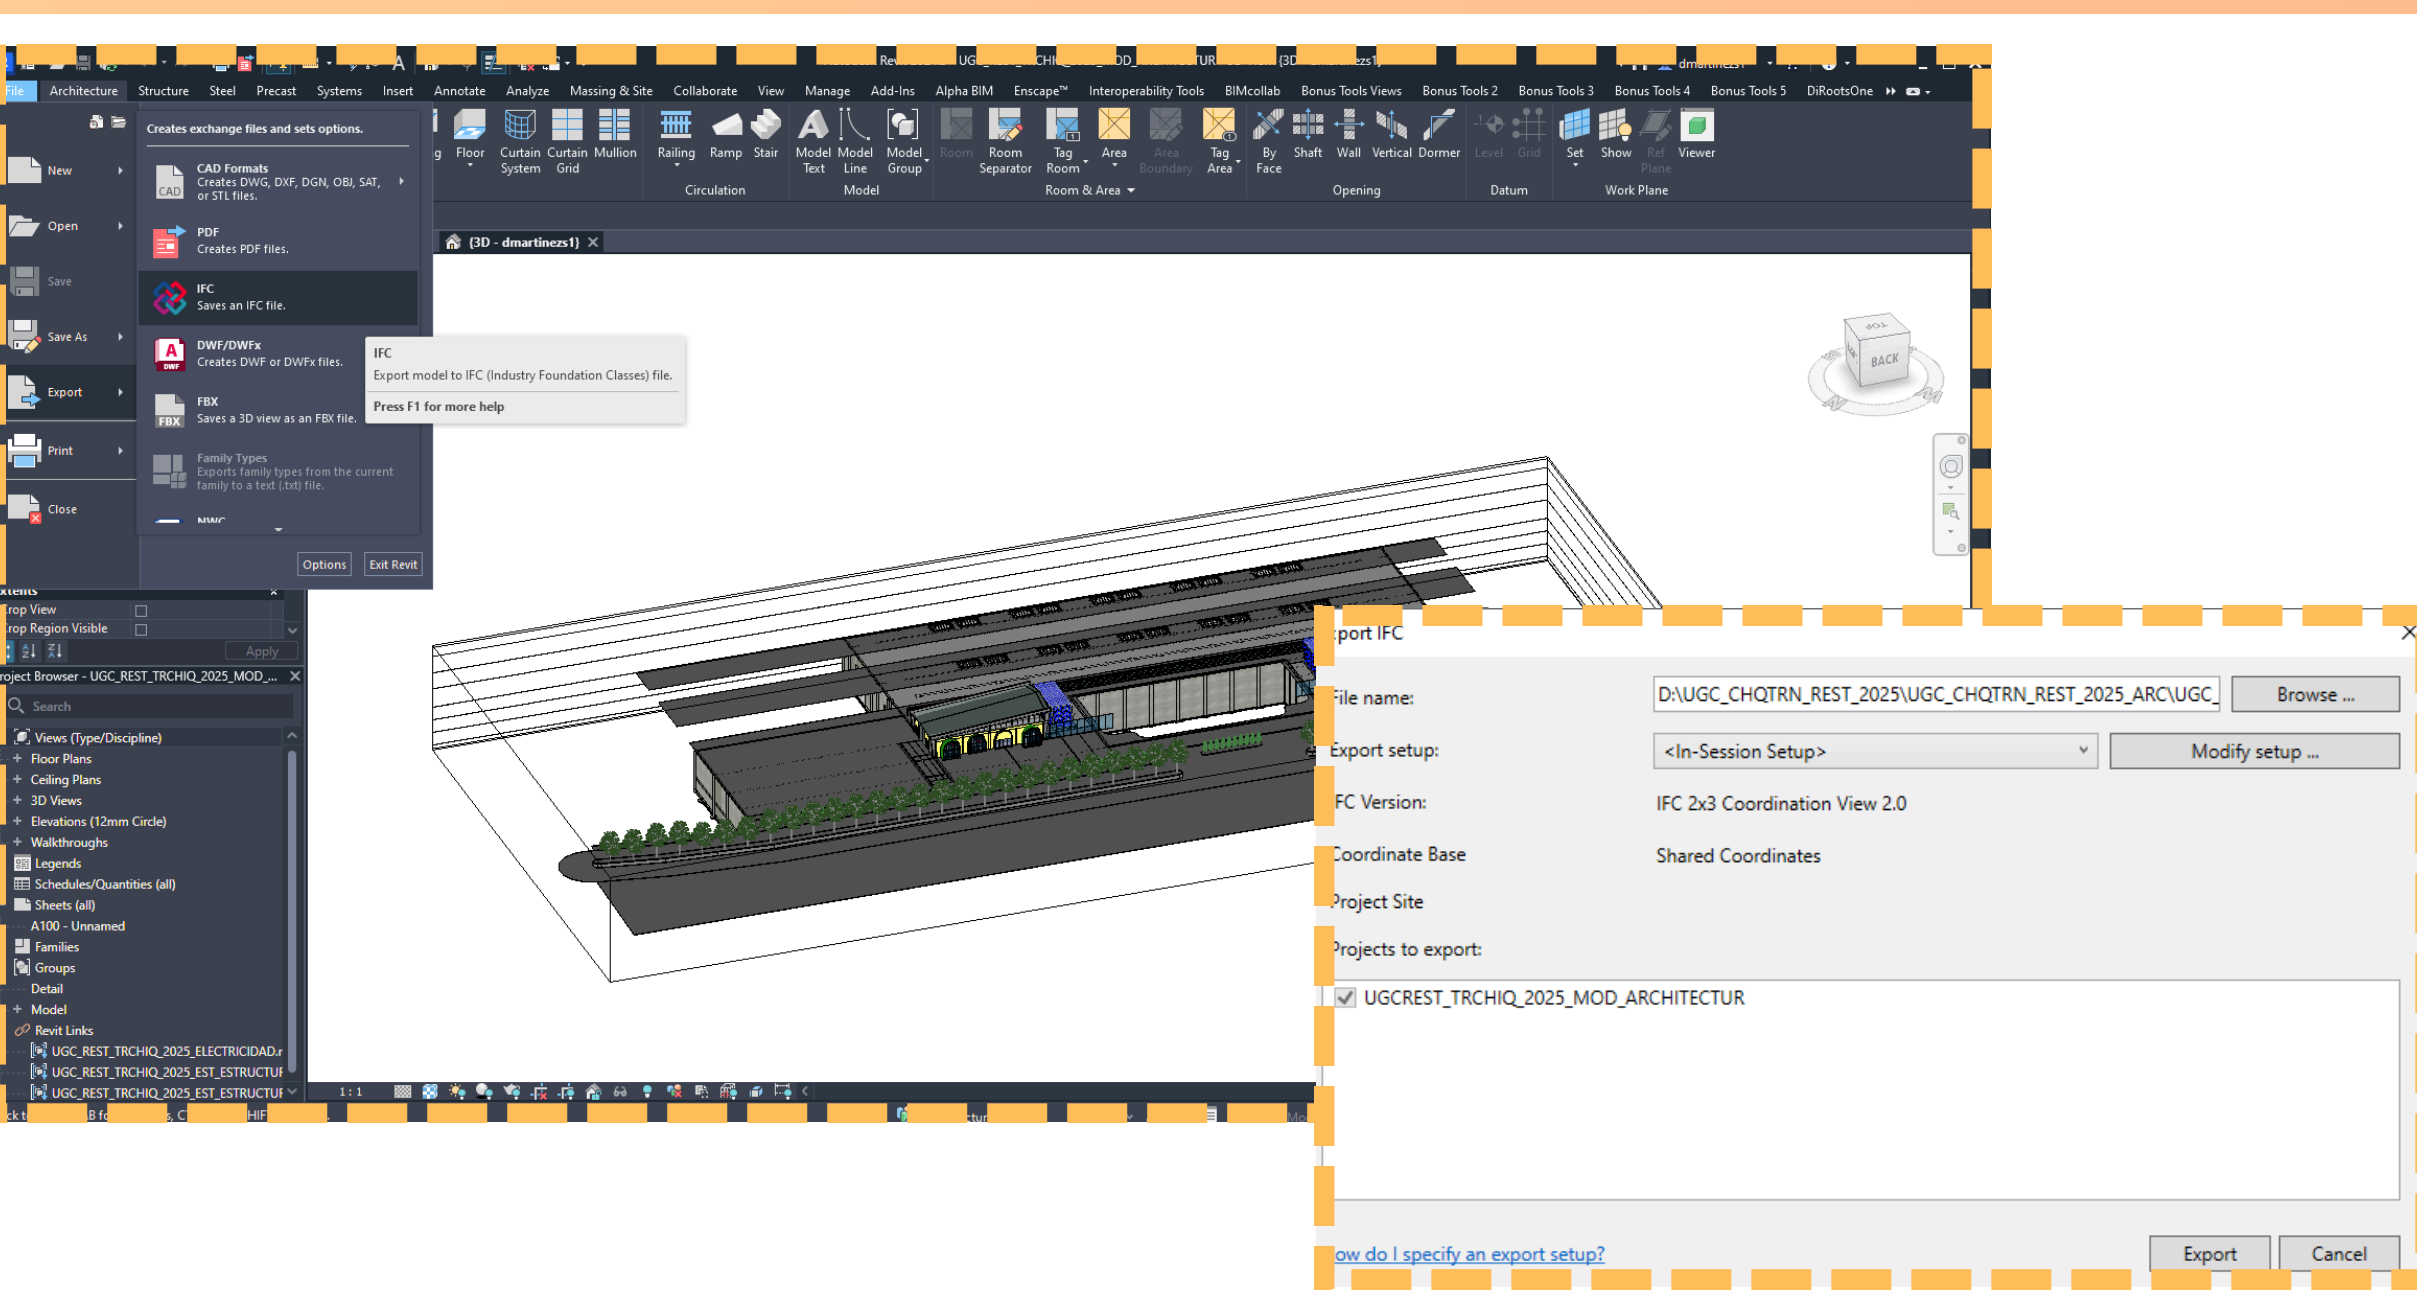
File Architecture Structure Steel Precast Systems Insert Annotate Analyze Massing & Site Collaborate View Manage Add-Ins Alpha BIM Enscape™ Interoperability Tools BIMcollab Bonus Tools Views Bonus Tools 2 Bonus Tools 3 Bonus Tools 4 Bonus Tools 5 DiRootsOne

Creates exchange files and sets options.

New
Open
Save
Save As
Export
Print
Close

CAD Formats
Creates DWG, DXF, DGN, OBJ, SAT, or STL files.

PDF
Creates PDF files.

IFC
Saves an IFC file.

DWF/DWFx
Creates DWF or DWFx files.

FBX
Saves a 3D view as an FBX file.

Family Types
Exports family types from the current family to a text (.txt) file.

NWC

Options Exit Revit

IFC
Export model to IFC (Industry Foundation Classes) file.
Press F1 for more help

Floor Curtain System Curtain Grid Mullion Railing Ramp Stair Model Text Model Line Model Group Room Room Separator Tag Room Area Area Boundary Tag Area By Face Shaft Wall Vertical Dormer Level Grid Set Show Ref Plane Viewer
Circulation Model Room & Area Opening Datum Work Plane

{3D - dmartinezs1}

BACK

rop View
rop Region Visible
Apply

roject Browser - UGC_REST_TRCHIQ_2025_MOD_...
Search
Views (Type/Discipline)
Floor Plans
Ceiling Plans
3D Views
Elevations (12mm Circle)
Walkthroughs
Legends
Schedules/Quantities (all)
Sheets (all)
A100 - Unnamed
Families
Groups
Detail
Model
Revit Links
UGC_REST_TRCHIQ_2025_ELECTRICIDAD.r
UGC_REST_TRCHIQ_2025_EST_ESTRUCTUF
UGC_REST_TRCHIQ_2025_EST_ESTRUCTUF

1 : 1

port IFC
File name: D:\UGC_CHQTRN_REST_2025\UGC_CHQTRN_REST_2025_ARC\UGC_ Browse ...
Export setup: <In-Session Setup> Modify setup ...
IFC Version: IFC 2x3 Coordination View 2.0
Coordinate Base Shared Coordinates
Project Site
Projects to export:
UGCREST_TRCHIQ_2025_MOD_ARCHITECTUR

ow do I specify an export setup?
Export Cancel